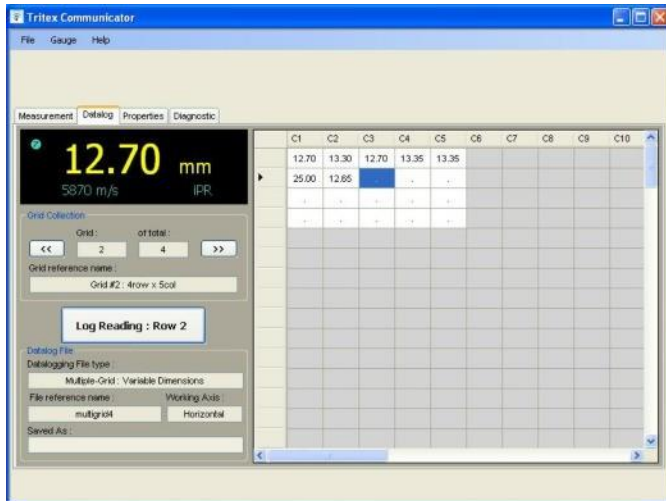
Tritex Communicator

File Gauge Help

Measurement Datalog Properties Diagnostic

12.70 mm
5870 m/s IPR

Grid Collection
Grid : of total :
<< 2 4 >>
Grid reference name :
Grid #2 : 4row x 5col

Log Reading : Row 2

Datalog File
Datalogging File type :
Multiple-Grid : Variable Dimensions
File reference name : Working Axis :
multigrid4 Horizontal
Saved As :

| | C1 | C2 | C3 | C4 | C5 | C6 | C7 | C8 | C9 | C10 |
|---|---|---|---|---|---|---|---|---|---|---|
| | 12.70 | 13.30 | 12.70 | 13.35 | 13.35 | | | | | |
| ▸ | 25.00 | 12.65 | - | - | - | | | | | |
| | - | - | - | - | - | | | | | |
| | - | - | - | - | - | | | | | |